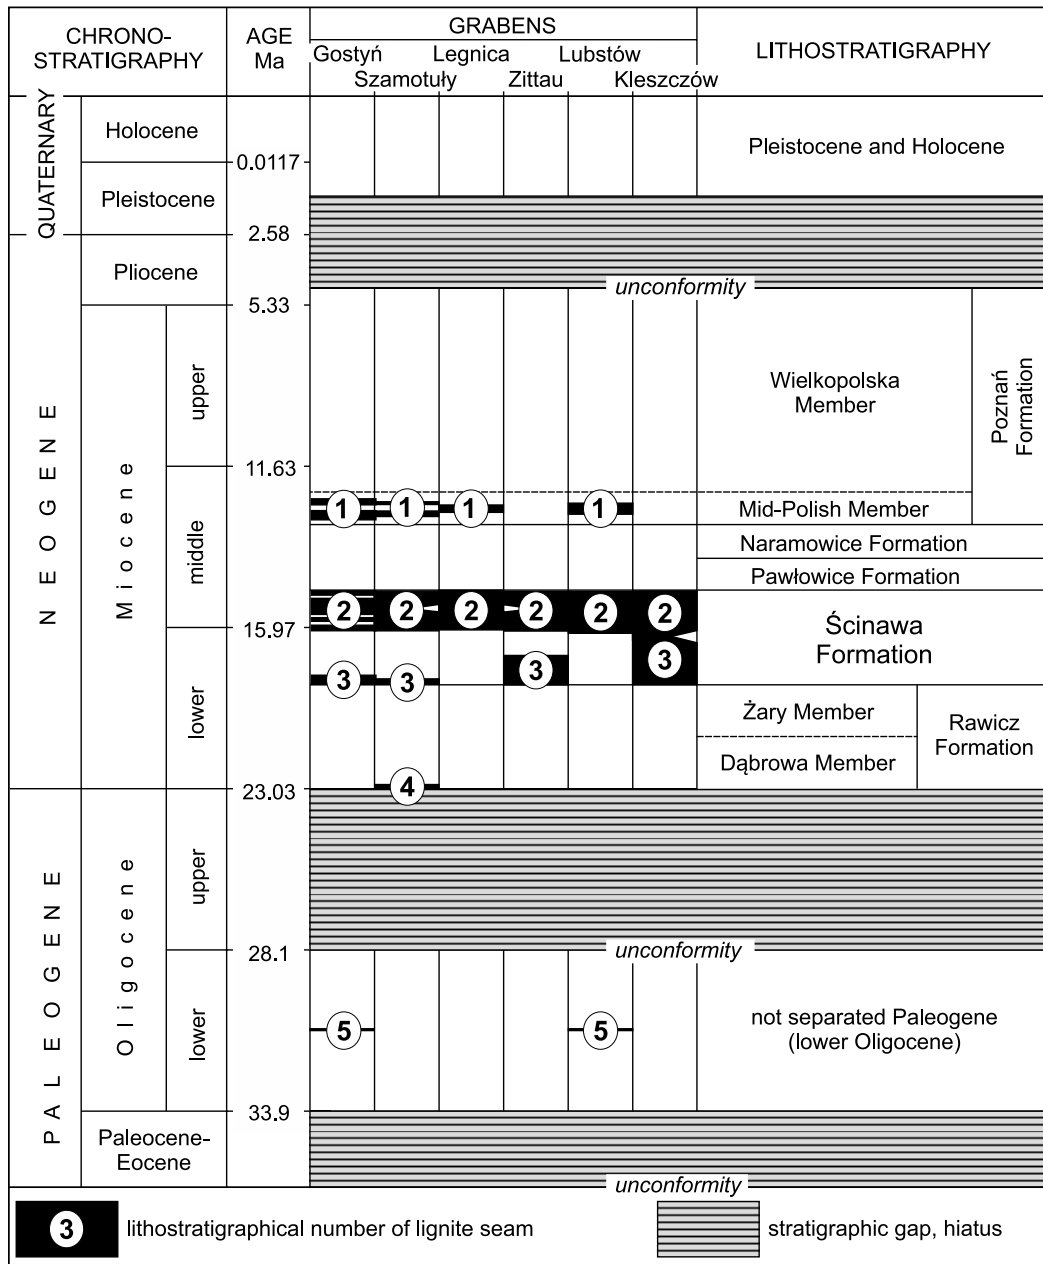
| CHRONO-STRATIGRAPHY | | | AGE Ma | GRABENS: Gostyń, Szamotuły, Legnica, Zittau, Lubstów, Kleszczów | LITHOSTRATIGRAPHY |
|---|---|---|---|---|---|
| QUATERNARY | Holocene | | 0.0117 | | Pleistocene and Holocene |
| | Pleistocene | | 2.58 | | |
| NEOGENE | Pliocene | | 5.33 | unconformity | |
| | Miocene | upper | 11.63 | | Wielkopolska Member; Poznań Formation |
| | | middle | | 1 1 1 1 | Mid-Polish Member |
| | | | | | Naramowice Formation |
| | | | | | Pawłowice Formation |
| | | | 15.97 | 2 2 2 2 2 2 | Ścinawa Formation |
| | | lower | | 3 3 3 3 | |
| | | | 23.03 | 4 | Żary Member; Dąbrowa Member; Rawicz Formation |
| PALEOGENE | Oligocene | upper | 28.1 | unconformity | |
| | | lower | 33.9 | 5 5 | not separated Paleogene (lower Oligocene) |
| | Paleocene-Eocene | | | unconformity | |

3 lithostratigraphical number of lignite seam

stratigraphic gap, hiatus